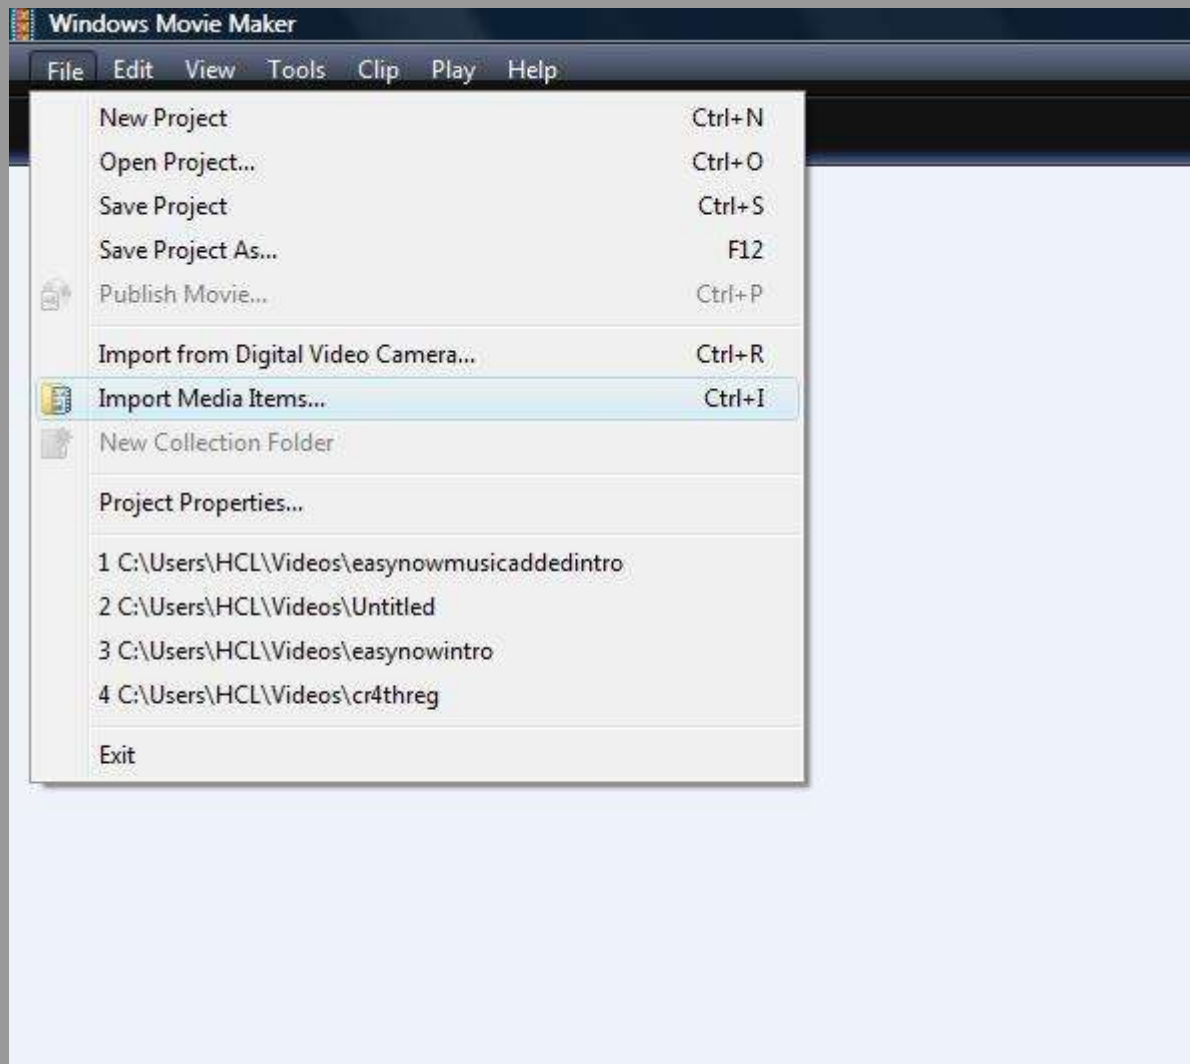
Windows Movie Maker

File Edit View Tools Clip Play Help

New Project Ctrl+N
Open Project... Ctrl+O
Save Project Ctrl+S
Save Project As... F12
Publish Movie... Ctrl+P

Import from Digital Video Camera... Ctrl+R
Import Media Items... Ctrl+I
New Collection Folder

Project Properties...

1 C:\Users\HCL\Videos\easynowmusicaddedintro
2 C:\Users\HCL\Videos\Untitled
3 C:\Users\HCL\Videos\easynowintro
4 C:\Users\HCL\Videos\cr4threg

Exit